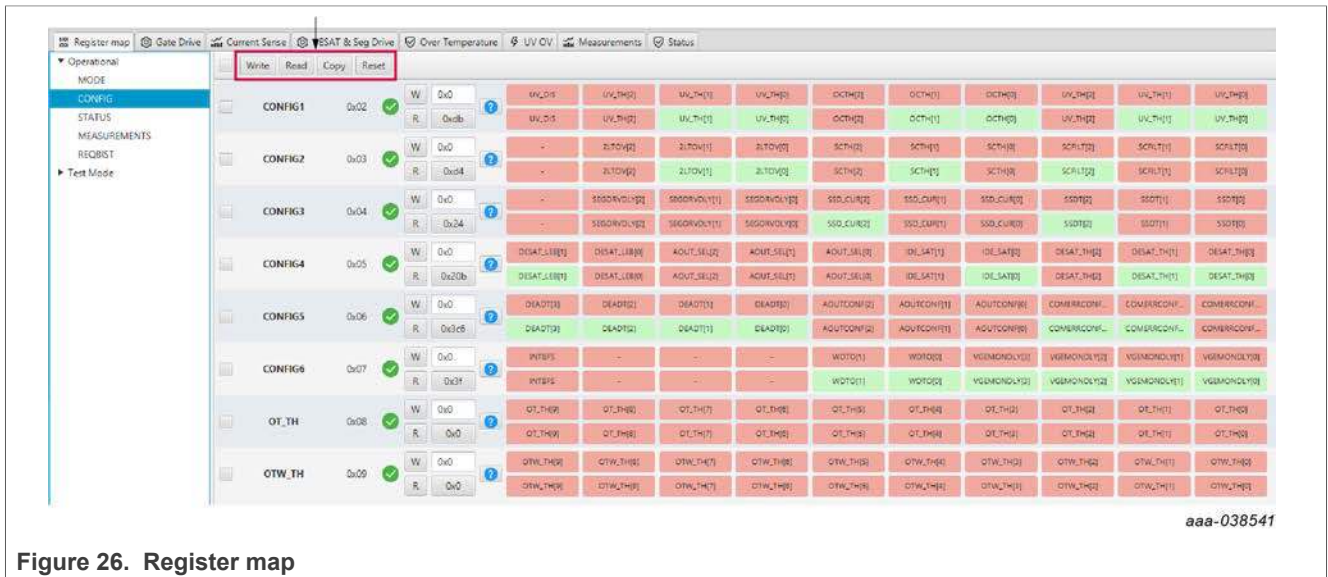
Register map | Gate Drive | Current Sense | DESAT & Seg Drive | Over Temperature | UV OV | Measurements | Status

▼ Operational
MODE
CONFIG
STATUS
MEASUREMENTS
REQBIST
▶ Test Mode

Write | Read | Copy | Reset

| | | | | | | | | | | | | | | |
|---|---|---|---|---|---|---|---|---|---|---|---|---|---|---|
| CONFIG1 | 0x02 | W | 0x0 | UV_DIS | UV_TH[2] | UV_TH[1] | UV_TH[0] | OCTH[2] | OCTH[1] | OCTH[0] | UV_TH[2] | UV_TH[1] | UV_TH[0] |
| | | R | 0xdb | UV_DIS | UV_TH[2] | UV_TH[1] | UV_TH[0] | OCTH[2] | OCTH[1] | OCTH[0] | UV_TH[2] | UV_TH[1] | UV_TH[0] |
| CONFIG2 | 0x03 | W | 0x0 | - | 2LTOV[2] | 2LTOV[1] | 2LTOV[0] | SCTH[2] | SCTH[1] | SCTH[0] | SCFLT[2] | SCFLT[1] | SCFLT[0] |
| | | R | 0xd4 | - | 2LTOV[2] | 2LTOV[1] | 2LTOV[0] | SCTH[2] | SCTH[1] | SCTH[0] | SCFLT[2] | SCFLT[1] | SCFLT[0] |
| CONFIG3 | 0x04 | W | 0x0 | - | SEGDRVOLY[2] | SEGDRVOLY[1] | SEGDRVOLY[0] | SSD_CUR[2] | SSD_CUR[1] | SSD_CUR[0] | SSDT[2] | SSDT[1] | SSDT[0] |
| | | R | 0x24 | - | SEGDRVOLY[2] | SEGDRVOLY[1] | SEGDRVOLY[0] | SSD_CUR[2] | SSD_CUR[1] | SSD_CUR[0] | SSDT[2] | SSDT[1] | SSDT[0] |
| CONFIG4 | 0x05 | W | 0x0 | DESAT_LEB[1] | DESAT_LEB[0] | AOUT_SEL[2] | AOUT_SEL[1] | AOUT_SEL[0] | IDE_SAT[1] | IDE_SAT[0] | DESAT_TH[2] | DESAT_TH[1] | DESAT_TH[0] |
| | | R | 0x20b | DESAT_LEB[1] | DESAT_LEB[0] | AOUT_SEL[2] | AOUT_SEL[1] | AOUT_SEL[0] | IDE_SAT[1] | IDE_SAT[0] | DESAT_TH[2] | DESAT_TH[1] | DESAT_TH[0] |
| CONFIG5 | 0x06 | W | 0x0 | DEADT[3] | DEADT[2] | DEADT[1] | DEADT[0] | AOUTCONF[2] | AOUTCONF[1] | AOUTCONF[0] | COMERRCONF... | COMERRCONF... | COMERRCONF... |
| | | R | 0x3c6 | DEADT[3] | DEADT[2] | DEADT[1] | DEADT[0] | AOUTCONF[2] | AOUTCONF[1] | AOUTCONF[0] | COMERRCONF... | COMERRCONF... | COMERRCONF... |
| CONFIG6 | 0x07 | W | 0x0 | INTEPS | - | - | - | WDTO[1] | WDTO[0] | VGEMONDLY[3] | VGEMONDLY[2] | VGEMONDLY[1] | VGEMONDLY[0] |
| | | R | 0x3f | INTEPS | - | - | - | WDTO[1] | WDTO[0] | VGEMONDLY[3] | VGEMONDLY[2] | VGEMONDLY[1] | VGEMONDLY[0] |
| OT_TH | 0x08 | W | 0x0 | OT_TH[9] | OT_TH[8] | OT_TH[7] | OT_TH[6] | OT_TH[5] | OT_TH[4] | OT_TH[3] | OT_TH[2] | OT_TH[1] | OT_TH[0] |
| | | R | 0x0 | OT_TH[9] | OT_TH[8] | OT_TH[7] | OT_TH[6] | OT_TH[5] | OT_TH[4] | OT_TH[3] | OT_TH[2] | OT_TH[1] | OT_TH[0] |
| OTW_TH | 0x09 | W | 0x0 | OTW_TH[9] | OTW_TH[8] | OTW_TH[7] | OTW_TH[6] | OTW_TH[5] | OTW_TH[4] | OTW_TH[3] | OTW_TH[2] | OTW_TH[1] | OTW_TH[0] |
| | | R | 0x0 | OTW_TH[9] | OTW_TH[8] | OTW_TH[7] | OTW_TH[6] | OTW_TH[5] | OTW_TH[4] | OTW_TH[3] | OTW_TH[2] | OTW_TH[1] | OTW_TH[0] |

aaa-038541

Figure 26. Register map